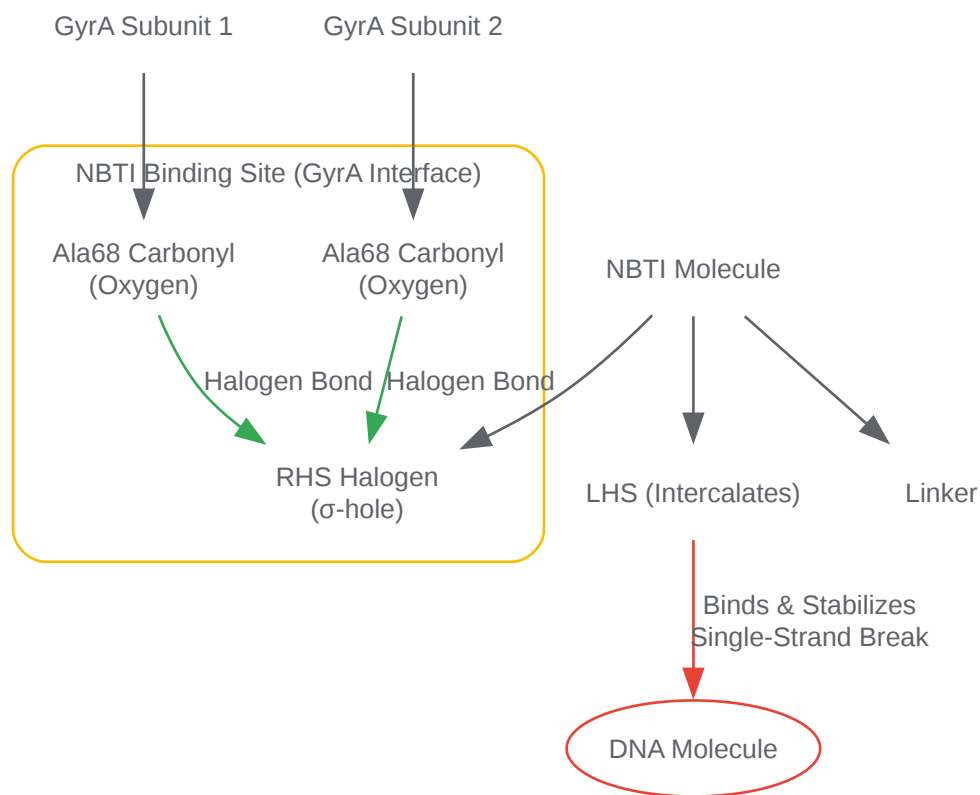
GyrA Subunit 1

GyrA Subunit 2

NBTI Binding Site (GyrA Interface)

Ala68 Carbonyl (Oxygen)

Ala68 Carbonyl (Oxygen)

NBTI Molecule

Halogen Bond

Halogen Bond

RHS Halogen (σ-hole)

LHS (Intercalates)

Linker

Binds & Stabilizes Single-Strand Break

DNA Molecule